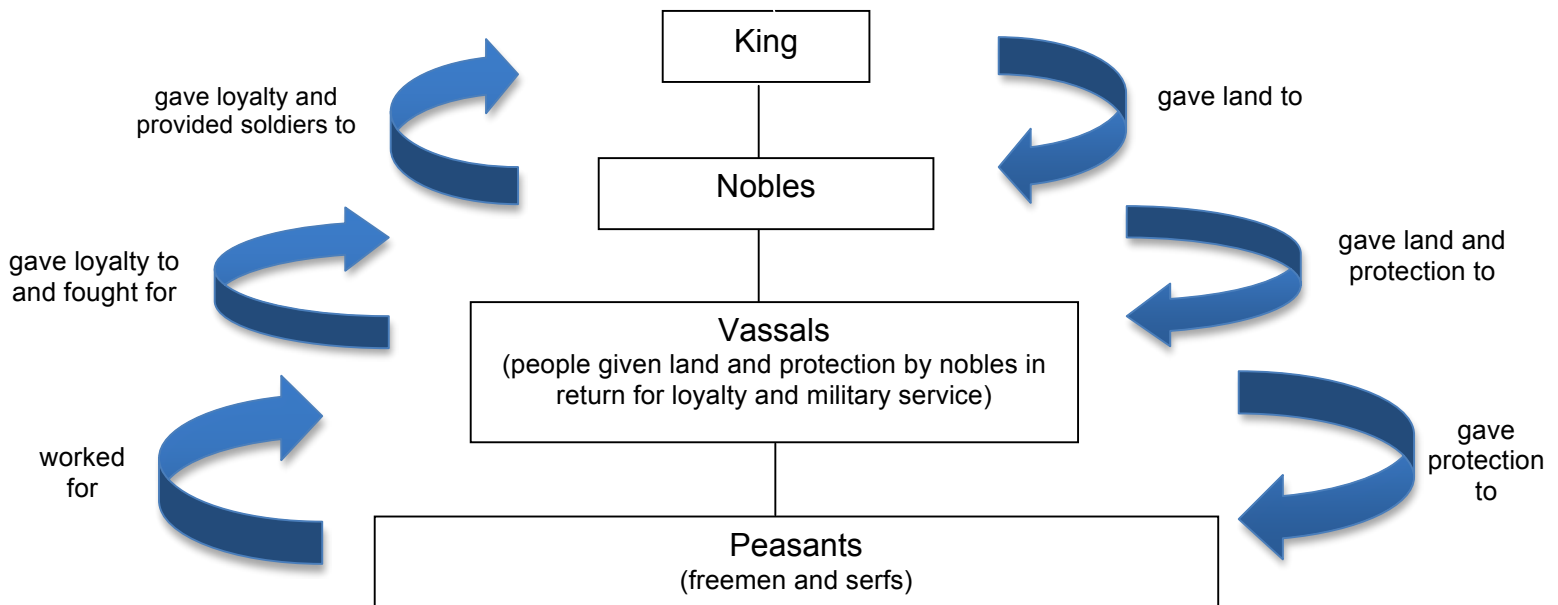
King

gave loyalty and provided soldiers to

gave land to

Nobles

gave loyalty to and fought for

gave land and protection to

Vassals
(people given land and protection by nobles in return for loyalty and military service)

worked for

gave protection to

Peasants
(freemen and serfs)